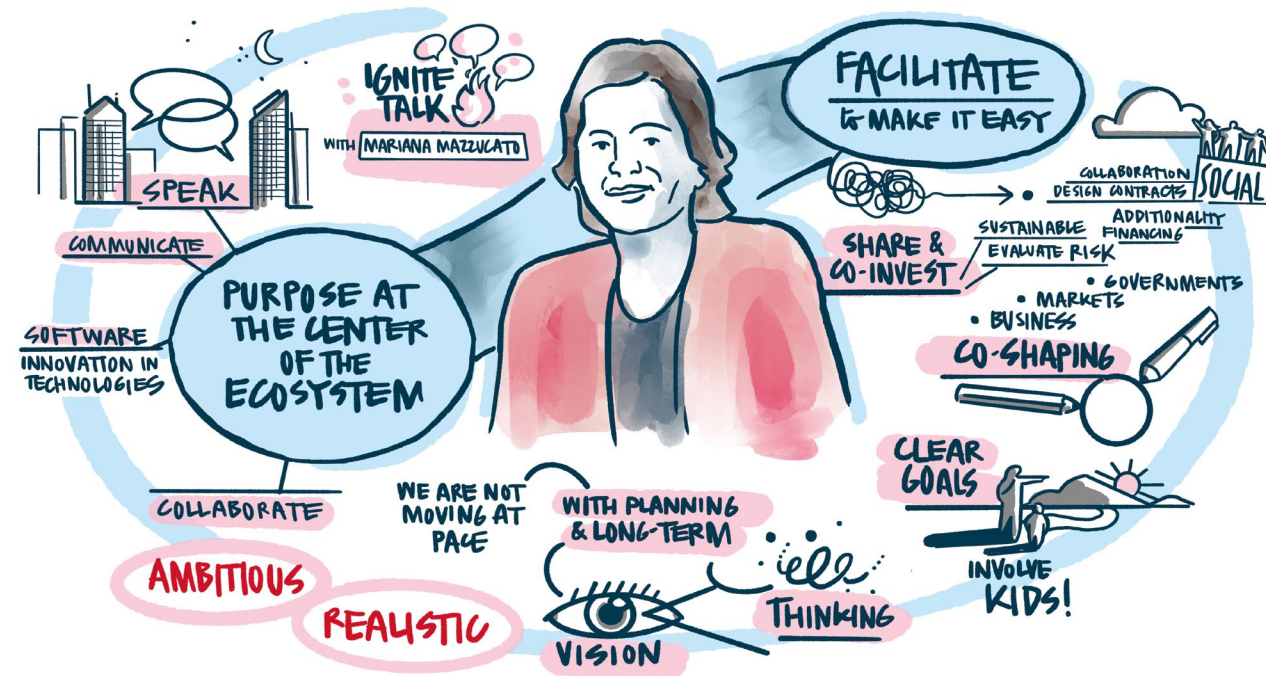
IGNITE TALK
WITH MARIANA MAZZUCATO

FACILITATE
& MAKE IT EASY

SPEAK

COMMUNICATE

PURPOSE AT THE CENTER OF THE ECOSYSTEM

SOFTWARE
INNOVATION IN TECHNOLOGIES

COLLABORATE

COLLABORATION
DESIGN CONTRACTS
SOCIAL
ADDITIONALITY
FINANCING
SUSTAINABLE
EVALUATE RISK
SHARE & CO-INVEST

• GOVERNMENTS
• MARKETS
• BUSINESS
CO-SHAPING

CLEAR GOALS

INVOLVE KIDS!

WE ARE NOT MOVING AT PACE

WITH PLANNING & LONG-TERM

THINKING

VISION

AMBITIOUS

REALISTIC